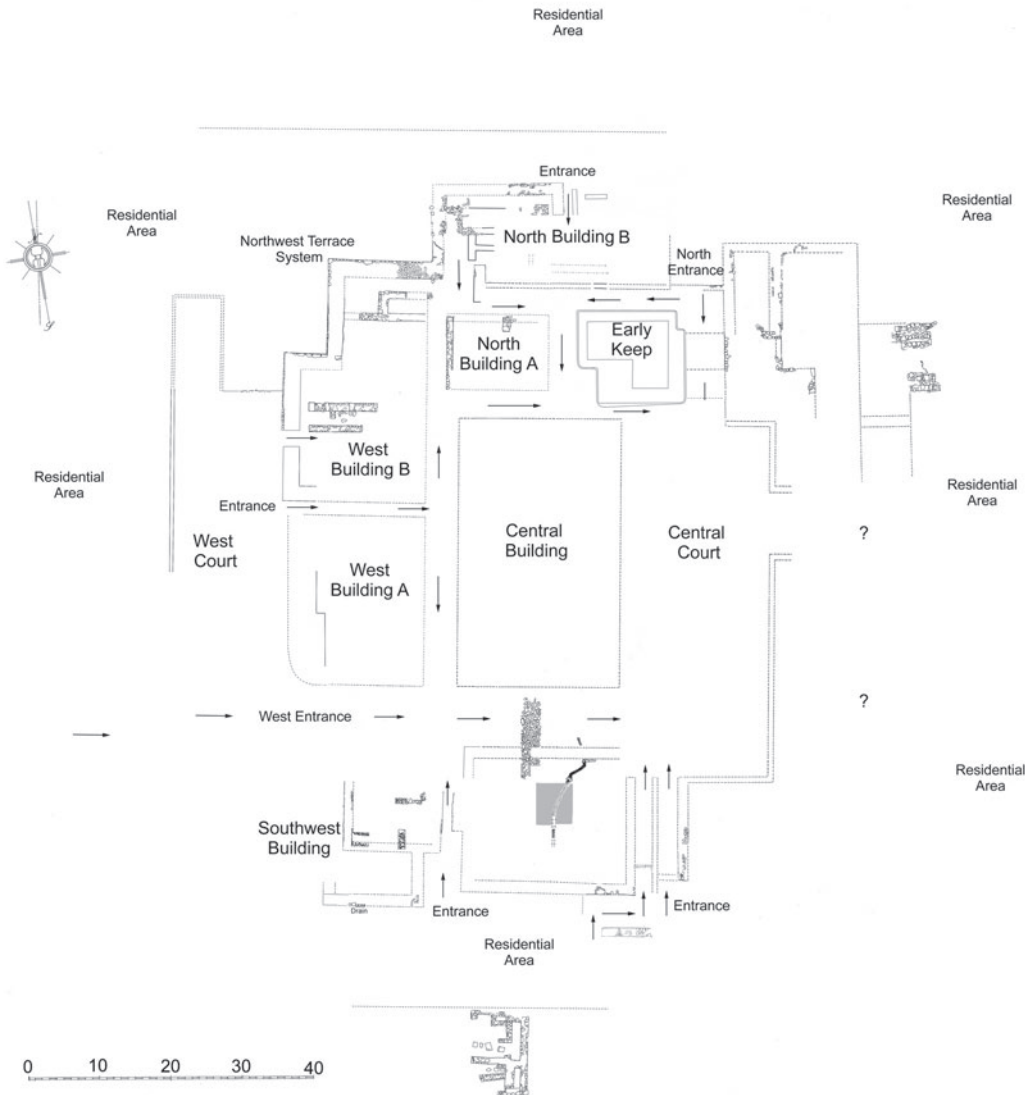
Residential Area

Entrance

Residential Area

Residential Area

Northwest Terrace System

North Building B

North Entrance

North Building A

Early Keep

West Building B

Residential Area

Residential Area

Entrance

West Court

West Building A

Central Building

Central Court

?

?

West Entrance

Residential Area

Southwest Building

Drain

Entrance

Entrance

Residential Area

0 10 20 30 40